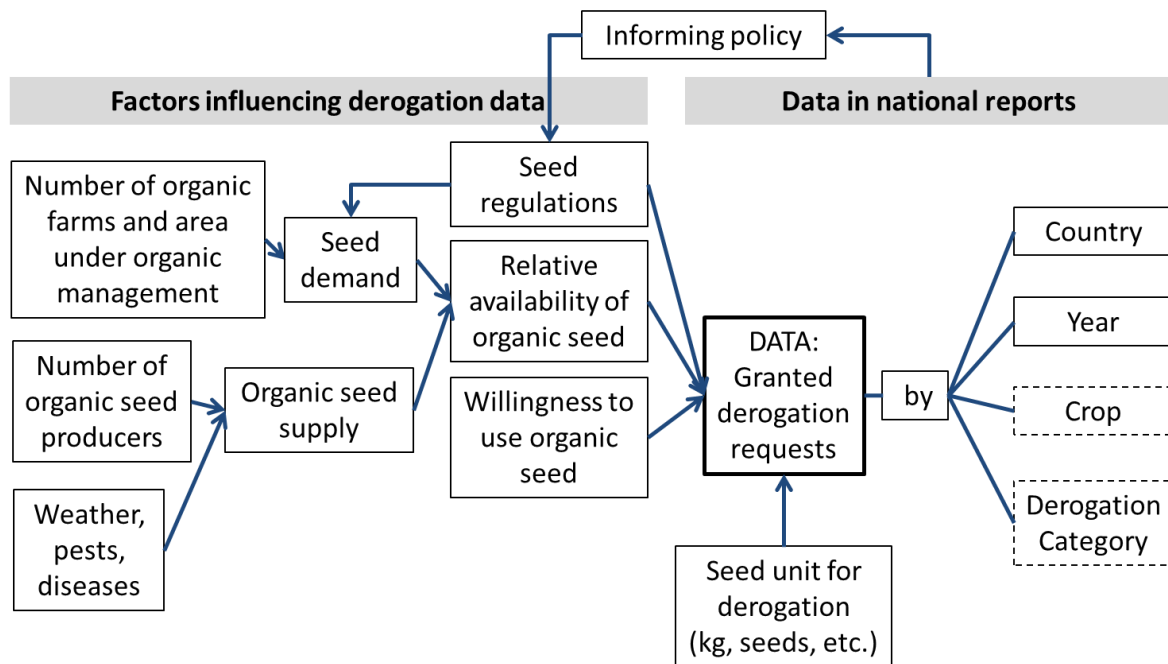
Informing policy

Factors influencing derogation data

Data in national reports

Seed regulations

Number of organic farms and area under organic management

Seed demand

Relative availability of organic seed

Number of organic seed producers

Organic seed supply

Willingness to use organic seed

Weather, pests, diseases

DATA: Granted derogation requests

by

Country

Year

Crop

Derogation Category

Seed unit for derogation (kg, seeds, etc.)